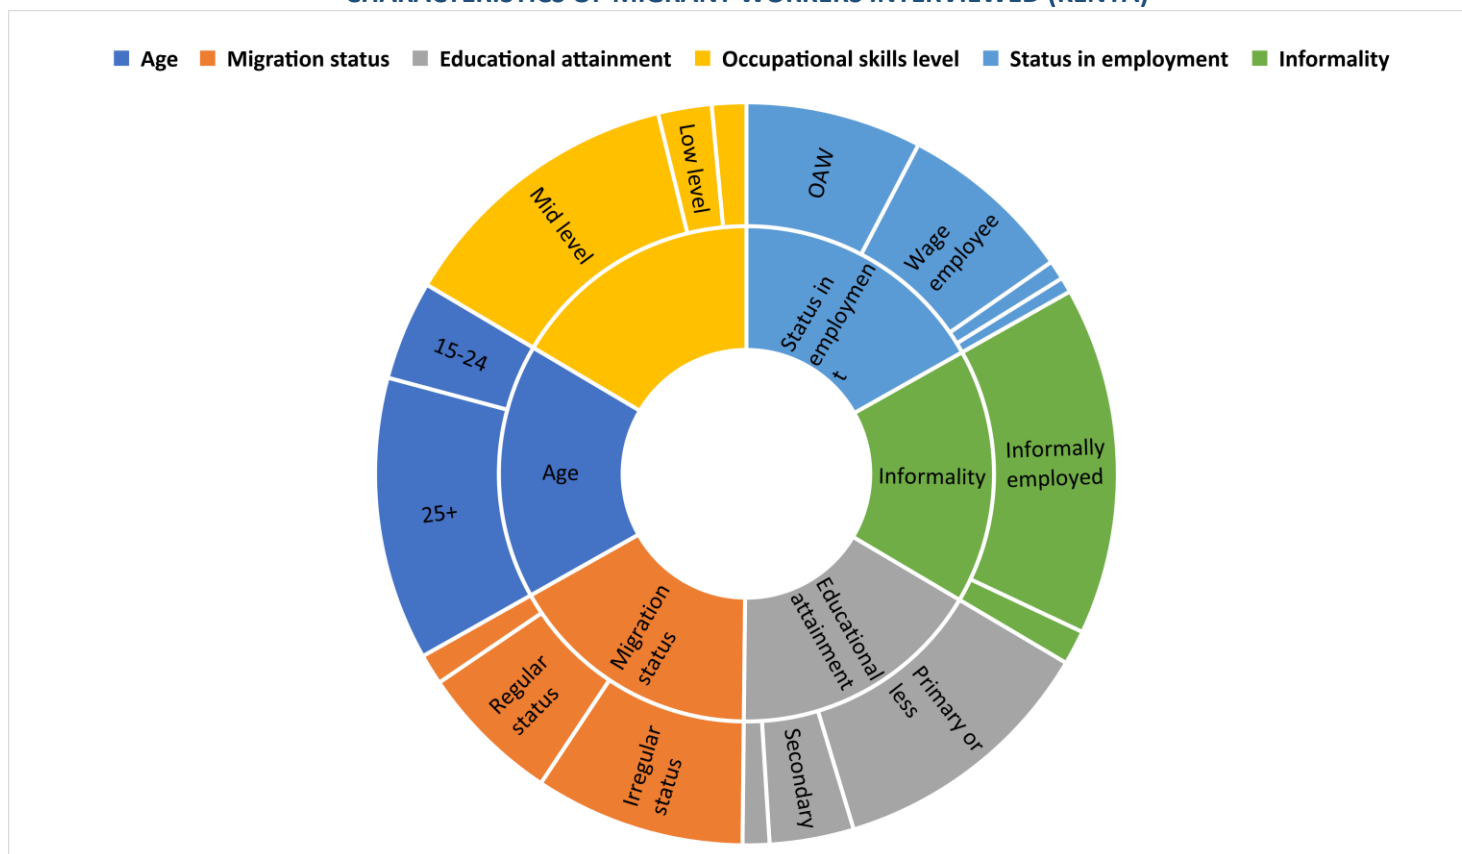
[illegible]

Age Migration status Educational attainment Occupational skills level Status in employment Informality

Low level
Mid level
OAW
Wage employee
Status in employment
15-24
Age
25+
Informality
Informally employed
Migration status
Regular status
Irregular status
Educational attainment
Primary or less
Secondary